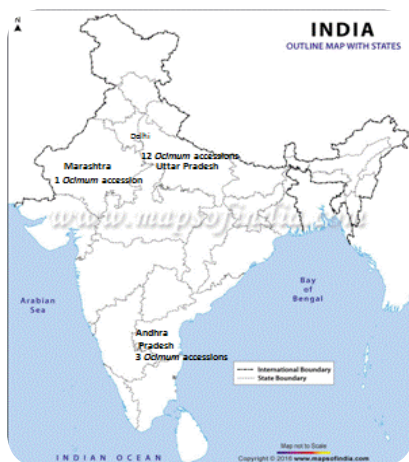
INDIA
OUTLINE MAP WITH STATES

N

Delhi

Marashtra
1 *Ocimum* accession

12 *Ocimum* accessions
Uttar Pradesh

www.mapsofindia.com

Arabian Sea

Bay of Bengal

Andhra Pradesh
3 *Ocimum* accessions

International Boundary
State Boundary

INDIAN OCEAN

Map not to Scale
Copyright © 2016 www.mapsofindia.com